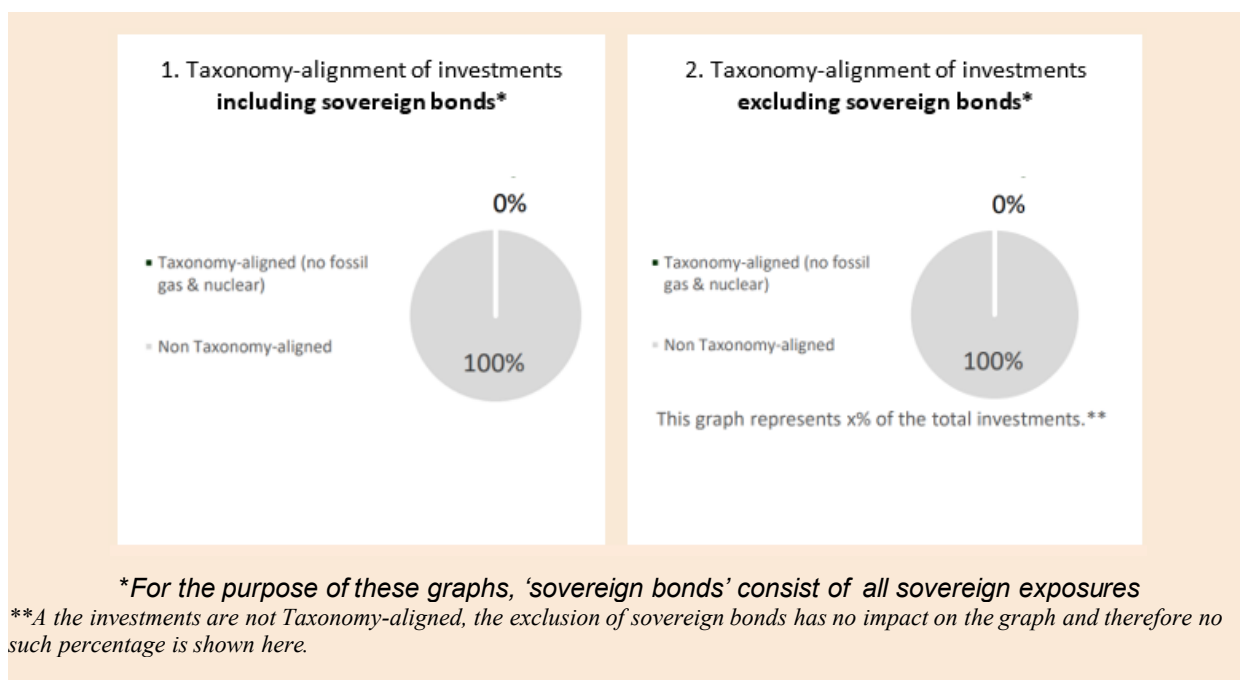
1. Taxonomy-alignment of investments **including sovereign bonds***

Taxonomy-aligned (no fossil gas & nuclear)

Non Taxonomy-aligned

0%

100%

2. Taxonomy-alignment of investments **excluding sovereign bonds***

Taxonomy-aligned (no fossil gas & nuclear)

Non Taxonomy-aligned

0%

100%

This graph represents x% of the total investments.**

**For the purpose of these graphs, 'sovereign bonds' consist of all sovereign exposures*

***A the investments are not Taxonomy-aligned, the exclusion of sovereign bonds has no impact on the graph and therefore no such percentage is shown here.*